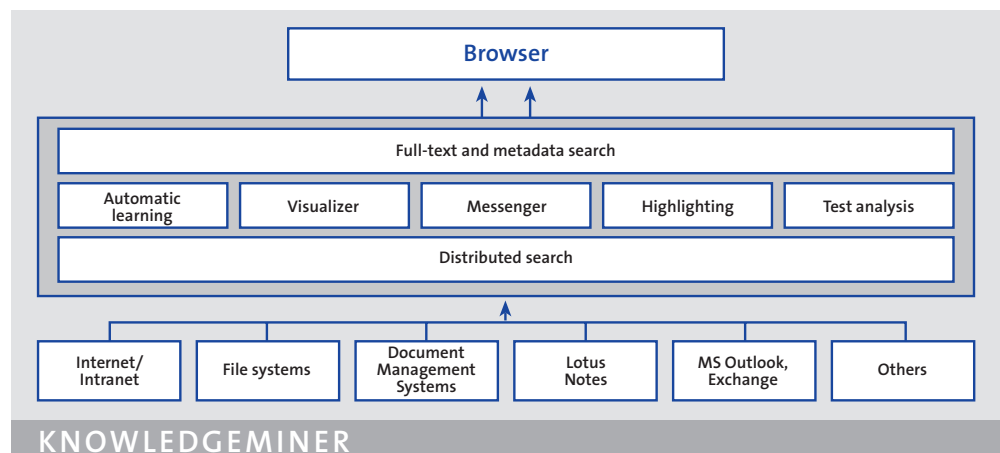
Browser

Full-text and metadata search

Automatic learning

Visualizer

Messenger

Highlighting

Test analysis

Distributed search

Internet/ Intranet

File systems

Document Management Systems

Lotus Notes

MS Outlook, Exchange

Others

KNOWLEDGEMINER